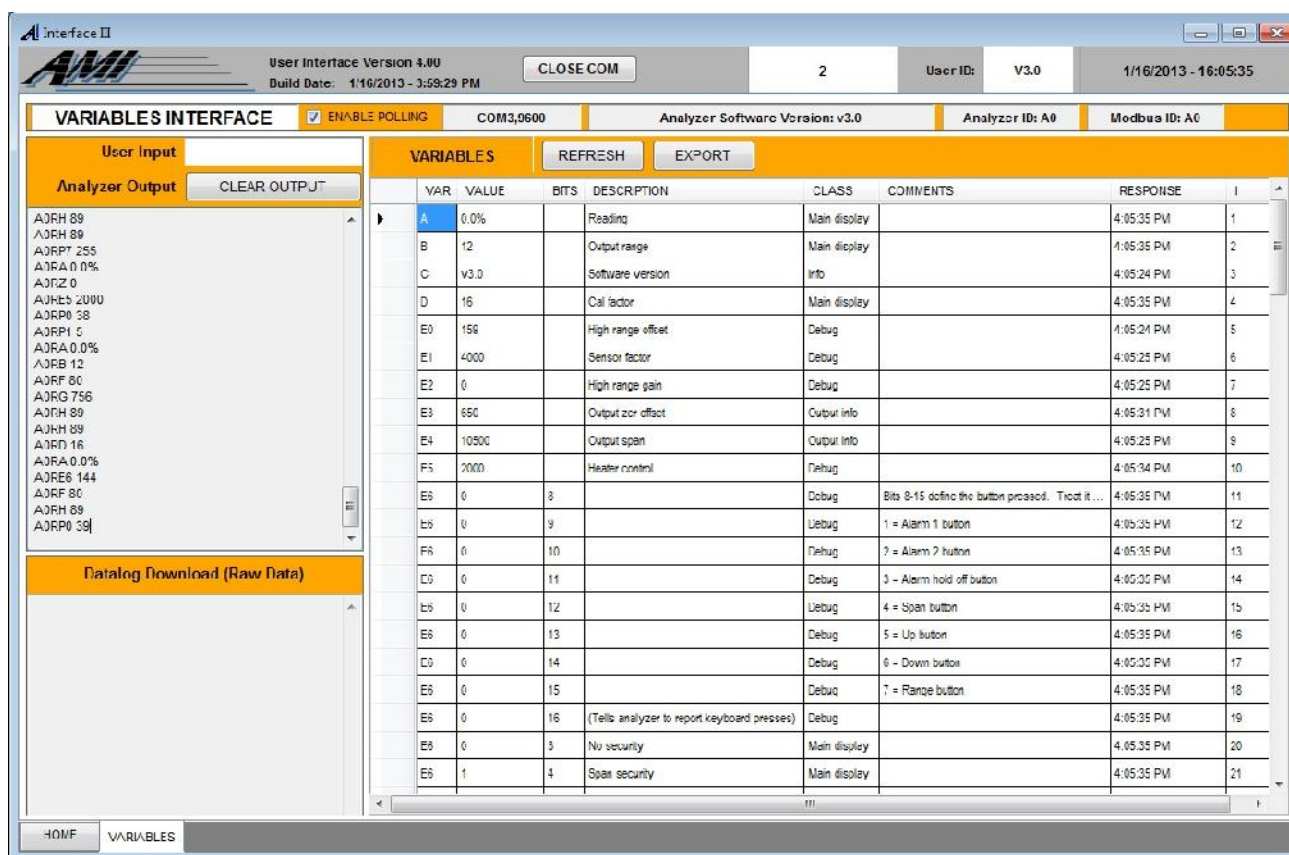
Interface II

AMI

User Interface Version 4.00
Build Date: 1/16/2013 - 3:59:29 PM

CLOSE COM

2

User ID: V3.0

1/16/2013 - 16:05:35

VARIABLES INTERFACE

ENABLE POLLING

COM3,9600

Analyzer Software Version: v3.0

Analyzer ID: A0

Modbus ID: A0

User Input

Analyzer Output

CLEAR OUTPUT

A0RH 89
A0RH 89
A0RPT 255
A0RA 0.0%
A0RZ 0
A0RE5 2000
A0RP0 38
A0RP1 5
A0RA 0.0%
A0RB 12
A0RF 80
A0RG 756
A0RH 89
A0RH 89
A0RD 16
A0RA 0.0%
A0RE6 144
A0RF 80
A0RH 89
A0RP0 39

Datalog Download (Raw Data)

VARIABLES

REFRESH

EXPORT

| VAR | VALUE | BITS | DESCRIPTION | CLASS | COMMENTS | RESPONSE | I |
|---|---|---|---|---|---|---|---|
| A | 0.0% | | Reading | Main display | | 4:05:35 PM | 1 |
| B | 12 | | Output range | Main display | | 4:05:35 PM | 2 |
| C | v3.0 | | Software version | Info | | 4:05:24 PM | 3 |
| D | 16 | | Cal factor | Main display | | 4:05:35 PM | 4 |
| E0 | 156 | | High range offset | Debug | | 4:05:24 PM | 5 |
| E1 | 4000 | | Sensor factor | Debug | | 4:05:25 PM | 6 |
| E2 | 0 | | High range gain | Debug | | 4:05:25 PM | 7 |
| E3 | 650 | | Output zer offset | Output info | | 4:05:31 PM | 8 |
| E4 | 10500 | | Output span | Output info | | 4:05:25 PM | 9 |
| E5 | 2000 | | Heater control | Debug | | 4:05:34 PM | 10 |
| E6 | 0 | 8 | | Debug | Bits 8-15 define the button pressed. Treat it ... | 4:05:35 PM | 11 |
| E6 | 0 | 9 | | Debug | 1 = Alarm 1 button | 4:05:35 PM | 12 |
| E6 | 0 | 10 | | Debug | 2 = Alarm 2 button | 4:05:35 PM | 13 |
| E6 | 0 | 11 | | Debug | 3 = Alarm hold off button | 4:05:35 PM | 14 |
| E6 | 0 | 12 | | Debug | 4 = Span button | 4:05:35 PM | 15 |
| E6 | 0 | 13 | | Debug | 5 = Up button | 4:05:35 PM | 16 |
| E6 | 0 | 14 | | Debug | 6 = Down button | 4:05:35 PM | 17 |
| E6 | 0 | 15 | | Debug | 7 = Range button | 4:05:35 PM | 18 |
| E6 | 0 | 16 | (Tells analyzer to report keyboard presses) | Debug | | 4:05:35 PM | 19 |
| E6 | 0 | 3 | No security | Main display | | 4:05:35 PM | 20 |
| E6 | 1 | 4 | Span security | Main display | | 4:05:35 PM | 21 |

HOME

VARIABLES